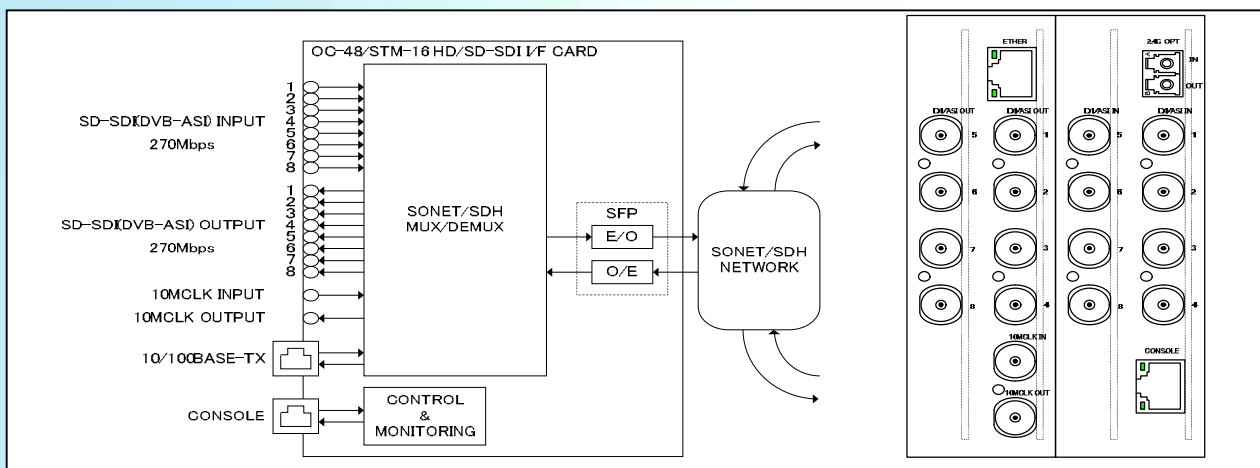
OC-48/STM-16 HD/SD-SDI I/F CARD

1
2
3
4
5
6
7
8

SD-SDI(DVB-ASI) INPUT
270Mbps

1
2
3
4
5
6
7
8

SD-SDI(DVB-ASI) OUTPUT
270Mbps

10MCLK INPUT
10MCLK OUTPUT
10/100BASE-TX
CONSOLE

SONET/SDH
MUX/DEMUX

CONTROL
&
MONITORING

SFP
E/O
O/E

SONET/SDH
NETWORK

ETHER
D1/ASI OUT 5
D1/ASI OUT 1
6
2
7
3
8
4
10MCLK IN
10MCLK OUT

2.4G OPT
IN
OUT
D1/ASI IN 5
D1/ASI IN 1
6
2
7
3
8
4
CONSOLE